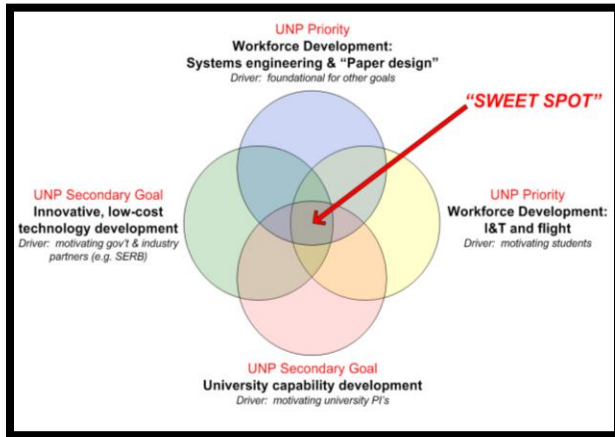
UNP Priority
Workforce Development: Systems engineering & "Paper design"
Driver: foundational for other goals

"SWEET SPOT"

UNP Secondary Goal
Innovative, low-cost technology development
Driver: motivating gov't & industry partners (e.g. SERB)

UNP Priority
Workforce Development: I&T and flight
Driver: motivating students

UNP Secondary Goal
University capability development
Driver: motivating university PI's